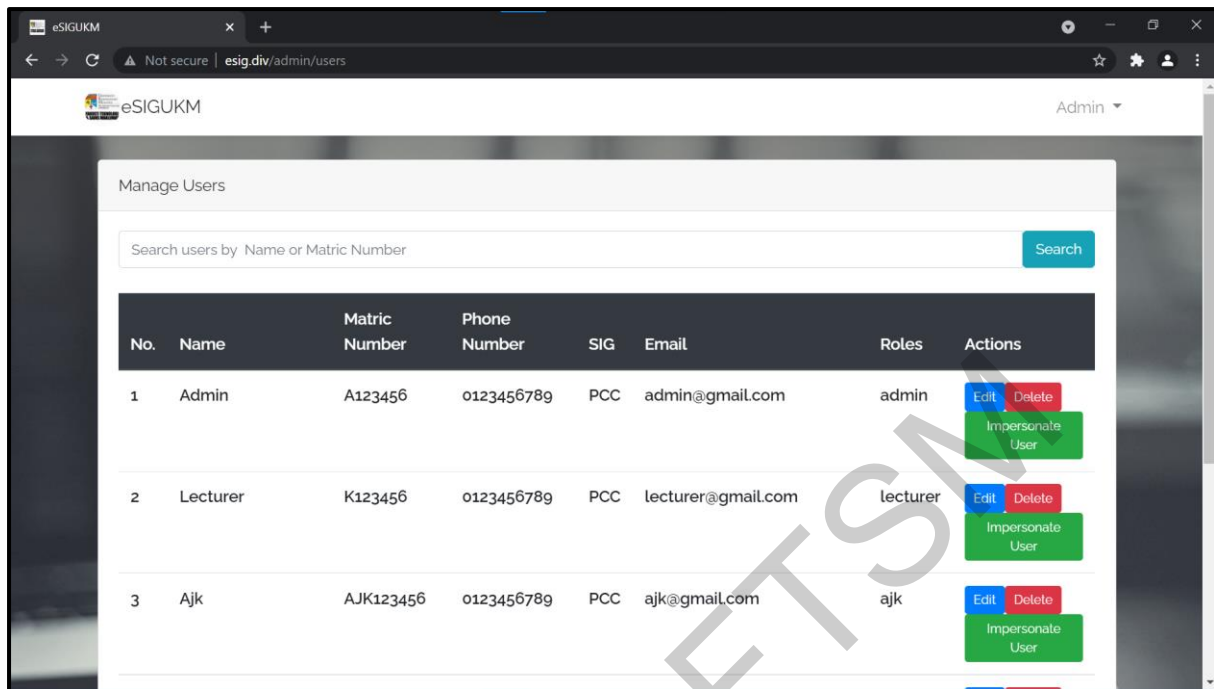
eSIGUKM ×

Not secure | esig.div/admin/users

eSIGUKM

Admin

Manage Users

Search users by Name or Matric Number

Search

| No. | Name | Matric Number | Phone Number | SIG | Email | Roles | Actions |
|---|---|---|---|---|---|---|---|
| 1 | Admin | A123456 | 0123456789 | PCC | admin@gmail.com | admin | Edit Delete Impersonate User |
| 2 | Lecturer | K123456 | 0123456789 | PCC | lecturer@gmail.com | lecturer | Edit Delete Impersonate User |
| 3 | Ajk | AJK123456 | 0123456789 | PCC | ajk@gmail.com | ajk | Edit Delete Impersonate User |

ETSM